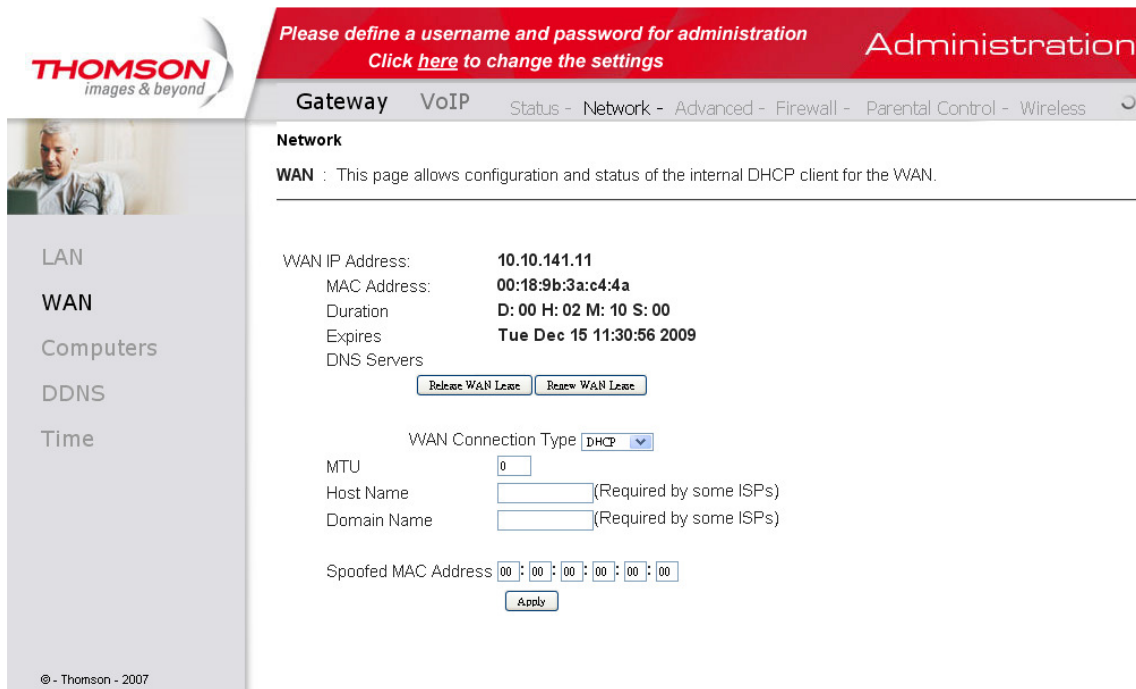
THOMSON
images & beyond

Please define a username and password for administration
Click here to change the settings

Administration

Gateway VoIP Status - Network - Advanced - Firewall - Parental Control - Wireless

Network

WAN : This page allows configuration and status of the internal DHCP client for the WAN.

LAN
WAN
Computers
DDNS
Time

WAN IP Address: 10.10.141.11
MAC Address: 00:18:9b:3a:c4:4a
Duration D: 00 H: 02 M: 10 S: 00
Expires Tue Dec 15 11:30:56 2009
DNS Servers

Release WAN Lease Renew WAN Lease

WAN Connection Type DHCP
MTU 0
Host Name (Required by some ISPs)
Domain Name (Required by some ISPs)

Spoofed MAC Address 00 : 00 : 00 : 00 : 00 : 00

Apply

© - Thomson - 2007